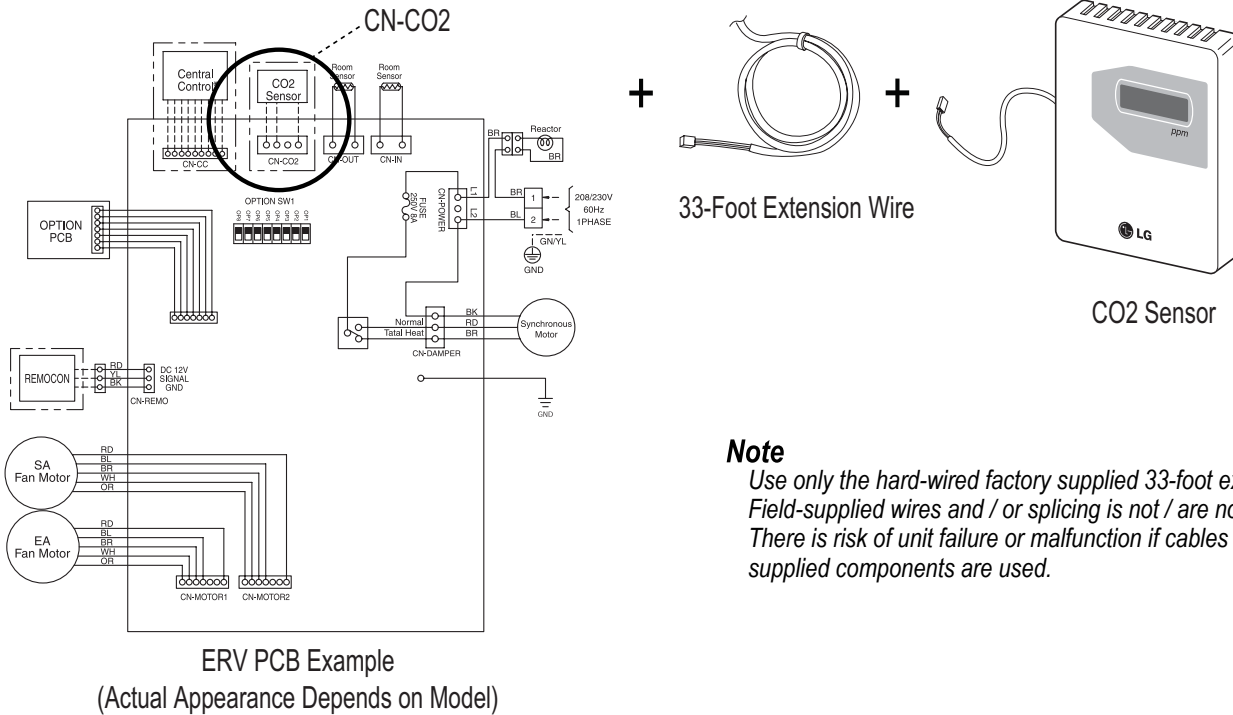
CN-CO2

Central Control

CN-CC

CO2 Sensor

CN-CO2

Room Sensor

CN-OUT

Room Sensor

CN-IN

BR

Reactor

BR

OPTION PCB

OPTION SW1

FUSE 250V 8A

CN-POWER

L1

L2

BR

1

BL

2

208/230V 60Hz 1PHASE

GN/YL

GND

Normal

Tatal Heat

CN-DAMPER

BK

RD

BR

Synchronous Motor

REMOCON

RD

YL

BK

DC 12V SIGNAL GND

CN-REMO

GND

SA Fan Motor

RD
BL
BR
WH
OR

EA Fan Motor

RD
BL
BR
WH
OR

CN-MOTOR1

CN-MOTOR2

ERV PCB Example
(Actual Appearance Depends on Model)

+

33-Foot Extension Wire

+

ppm

LG

CO2 Sensor

Note
Use only the hard-wired factory supplied 33-foot e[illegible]
Field-supplied wires and / or splicing is not / are n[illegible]
There is risk of unit failure or malfunction if cables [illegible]
supplied components are used.